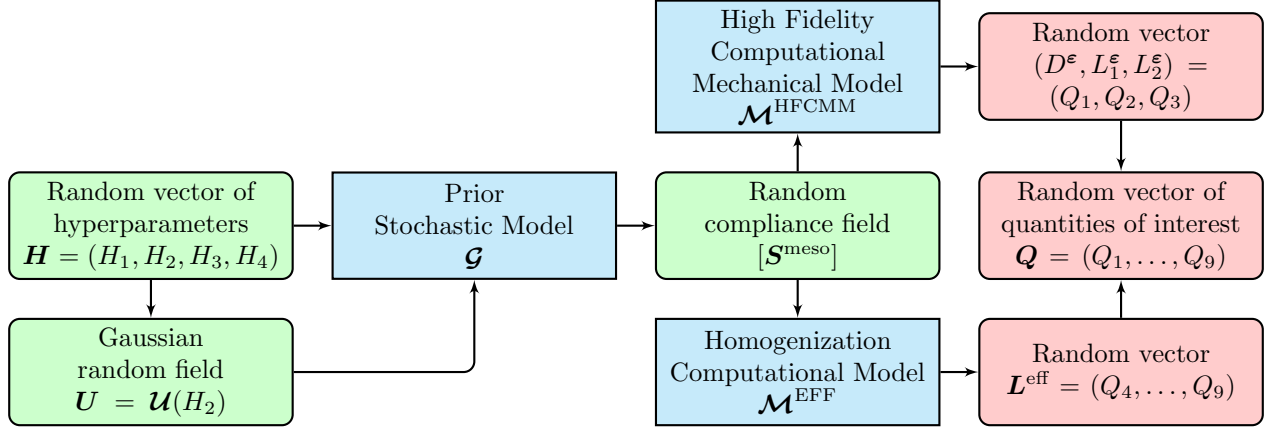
High Fidelity Computational Mechanical Model $\boldsymbol{\mathcal{M}}^{\text{HFCMM}}$

Random vector $(D^{\varepsilon}, L_1^{\varepsilon}, L_2^{\varepsilon}) = (Q_1, Q_2, Q_3)$

Random vector of hyperparameters $\boldsymbol{H} = (H_1, H_2, H_3, H_4)$

Prior Stochastic Model $\boldsymbol{\mathcal{G}}$

Random compliance field $[\boldsymbol{S}^{\text{meso}}]$

Random vector of quantities of interest $\boldsymbol{Q} = (Q_1, \ldots, Q_9)$

Gaussian random field $\boldsymbol{U} = \boldsymbol{\mathcal{U}}(H_2)$

Homogenization Computational Model $\boldsymbol{\mathcal{M}}^{\text{EFF}}$

Random vector $\boldsymbol{L}^{\text{eff}} = (Q_4, \ldots, Q_9)$